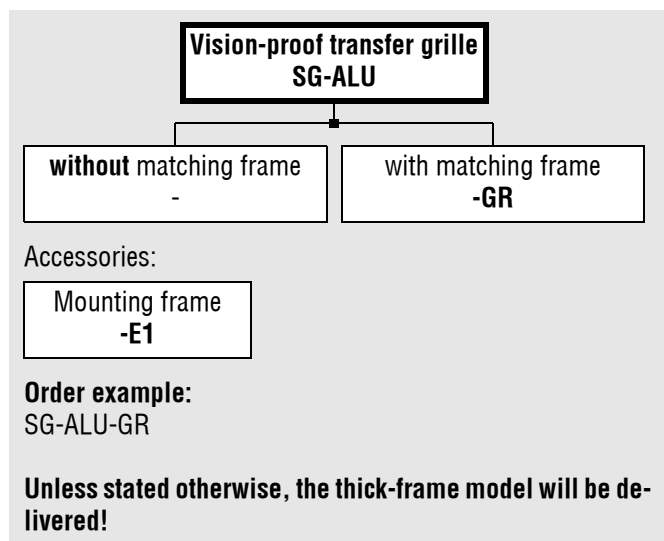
Vision-proof transfer grille
SG-ALU

without matching frame
-

with matching frame
-GR

Accessories:

Mounting frame
-E1

Order example:
SG-ALU-GR

Unless stated otherwise, the thick-frame model will be delivered!